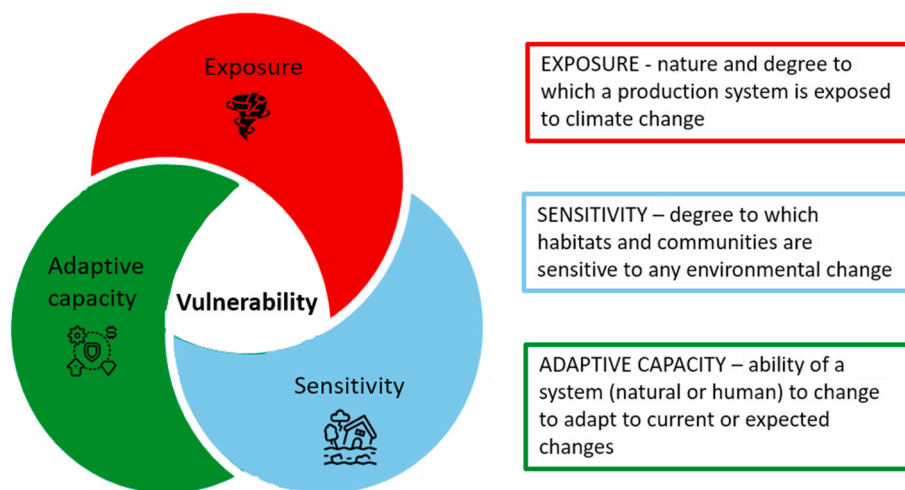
Exposure

Adaptive capacity

Vulnerability

Sensitivity

$

EXPOSURE - nature and degree to which a production system is exposed to climate change

SENSITIVITY – degree to which habitats and communities are sensitive to any environmental change

ADAPTIVE CAPACITY – ability of a system (natural or human) to change to adapt to current or expected changes